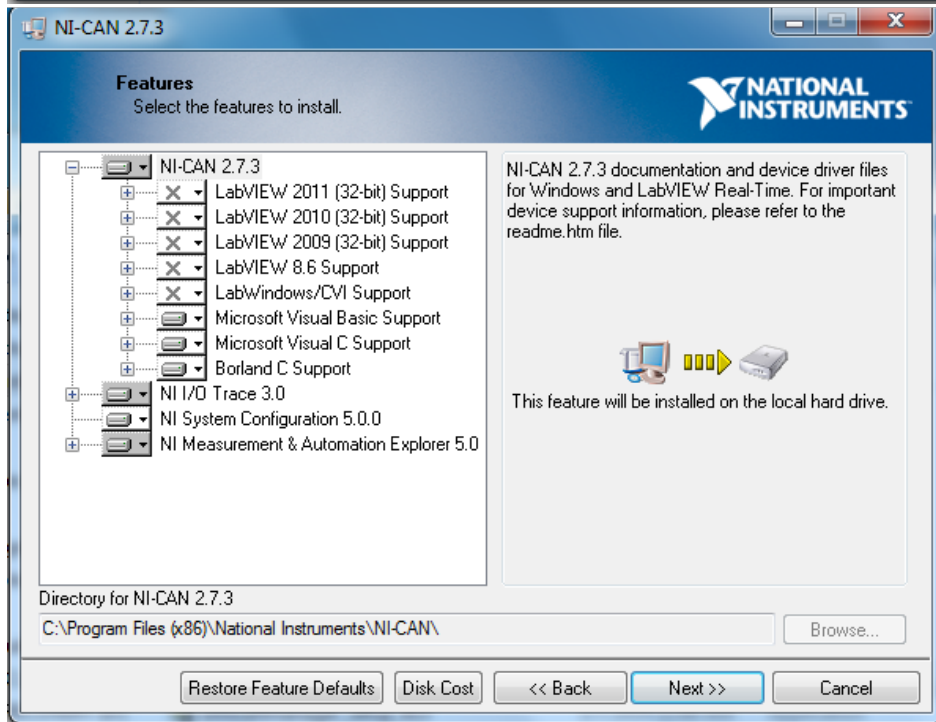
NI-CAN 2.7.3

Features
Select the features to install.

NATIONAL INSTRUMENTS

NI-CAN 2.7.3
LabVIEW 2011 (32-bit) Support
LabVIEW 2010 (32-bit) Support
LabVIEW 2009 (32-bit) Support
LabVIEW 8.6 Support
LabWindows/CVI Support
Microsoft Visual Basic Support
Microsoft Visual C Support
Borland C Support
NI I/O Trace 3.0
NI System Configuration 5.0.0
NI Measurement & Automation Explorer 5.0

NI-CAN 2.7.3 documentation and device driver files for Windows and LabVIEW Real-Time. For important device support information, please refer to the readme.htm file.

This feature will be installed on the local hard drive.

Directory for NI-CAN 2.7.3
C:\Program Files (x86)\National Instruments\NI-CAN\
Browse...

Restore Feature Defaults
Disk Cost
<< Back
Next >>
Cancel